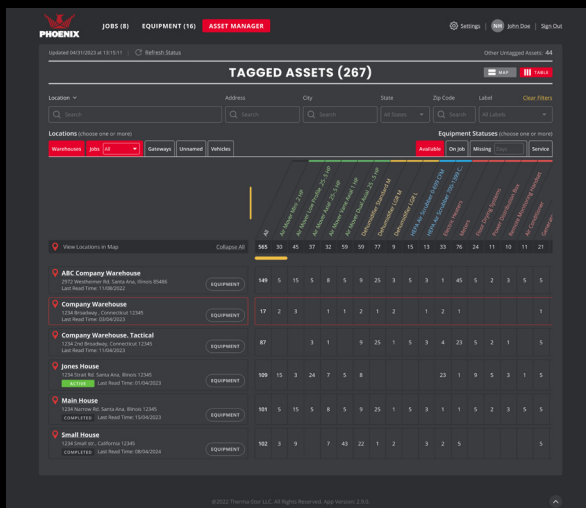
PHOENIX
JOBS (8) EQUIPMENT (16) ASSET MANAGER
Settings | NH John Doe | Sign Out

Updated 04/31/2023 at 13:15:11 | Refresh Status
Other Untagged Assets: 44

TAGGED ASSETS (267)
MAP TABLE

Location
Address
City
State
Zip Code
Label
Clear Filters
Search
Search
Search
All States
Search
All Labels

Locations (choose one or more)
Warehouses Jobs All Gateways Unnamed Vehicles
Equipment Statuses (choose one or more)
Available On Job Missing Days Service

All
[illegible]
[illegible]
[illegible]
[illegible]
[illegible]
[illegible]
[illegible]
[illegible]
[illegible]
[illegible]
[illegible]
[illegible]
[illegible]
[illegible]
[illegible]
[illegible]
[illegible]
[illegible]

View Locations in Map
Collapse All
565 30 45 37 32 59 59 77 9 15 13 33 76 24 11 10 11 21

ABC Company Warehouse
2972 Westheimer Rd. Santa Ana, Illinois 85486
Last Read Time: 11/08/2022
EQUIPMENT
149 5 15 5 8 5 9 25 3 5 3 1 45 5 2 3 5 5

Company Warehouse
1234 Broadway , Connecticut 12345
Last Read Time: 03/04/2023
EQUIPMENT
17 2 3 1 1 2 1 2 1 2 1

Company Warehouse, Tactical
1234 2nd Broadway, Connecticut 12345
Last Read Time: 11/04/2023
EQUIPMENT
87 3 1 9 25 1 5 3 4 23 5 2 1 5

Jones House
1234 Street Rd. Santa Ana, Illinois 12345
ACTIVE Last Read Time: 01/04/2023
EQUIPMENT
109 15 3 24 7 5 8 23 1 9 5 3 1 5

Main House
1234 Narrow Rd. Santa Ana, Illinois 12345
COMPLETED Last Read Time: 15/04/2023
EQUIPMENT
101 5 15 5 8 5 9 25 1 5 3 1 1 5 2 3 5 5

Small House
1234 Small str., California 12345
COMPLETED Last Read Time: 08/04/2024
EQUIPMENT
102 3 9 7 43 22 1 2 3 2 5 5

©2022 Therma-Stor LLC. All Rights Reserved. App Version: 2.9.0.